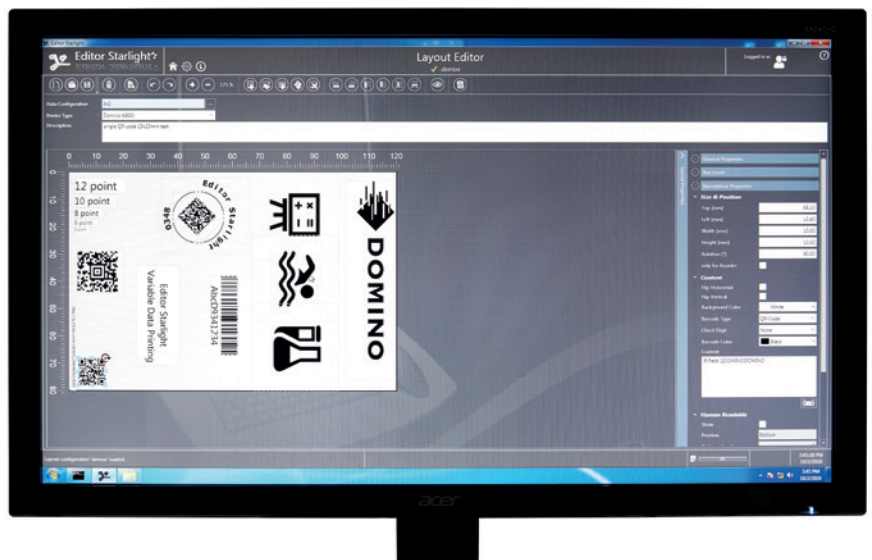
Editor Starlight

Layout Editor
✓ domov

Logged in as

Data Configuration
Printer Type
Domino M300i
Description
single QR code 25x25mm test

0 10 20 30 40 50 60 70 80 90 100 110 120

12 point
10 point
8 point
6 point

Editor Starlight
0348

Editor Starlight
Variable Data Printing

AbcD9341234

DOMINO

General Properties
Box Level
Barcodedata Properties
Size & Position
Top (mm)
Left (mm)
Width (mm)
Height (mm)
Rotation (°)
only for Barcodes
Content
Flip Horizontal
Flip Vertical
Background Color
White
Barcode Type
QR Code
Check Digit
None
Barcode Color
Black
Content
Human Readable
Show
Position
Bottom

Layout configuration 'domov' loaded.

acer